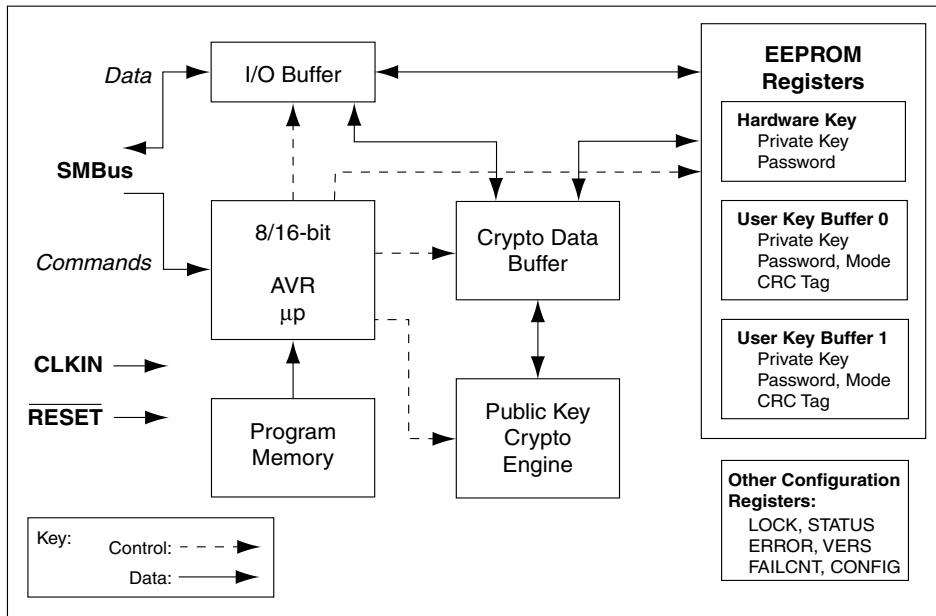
Data

I/O Buffer

EEPROM Registers

Hardware Key
Private Key
Password

SMBus

8/16-bit

AVR
μp

Crypto Data Buffer

User Key Buffer 0
Private Key
Password, Mode
CRC Tag

Commands

User Key Buffer 1
Private Key
Password, Mode
CRC Tag

CLKIN

$\overline{\text{RESET}}$

Program Memory

Public Key Crypto Engine

Other Configuration Registers:
LOCK, STATUS
ERROR, VERS
FAILCNT, CONFIG

Key:
Control:
Data: